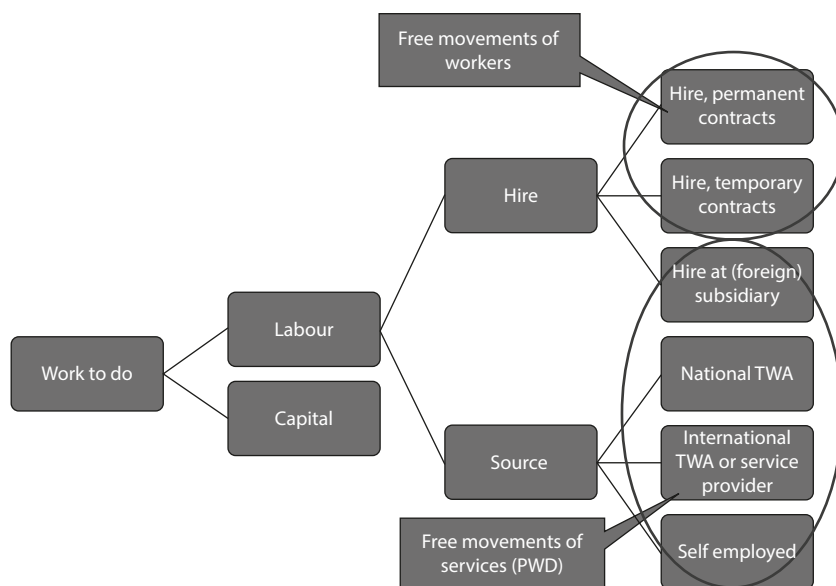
Free movements of workers

Hire, permanent contracts

Hire, temporary contracts

Hire

Hire at (foreign) subsidiary

Labour

National TWA

Work to do

Capital

International TWA or service provider

Source

Free movements of services (PWD)

Self employed